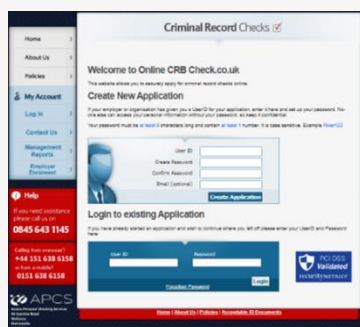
Home

About Us

Policies

My Account

Log in

Contact Us

Management Reports

Employer Enrolment

Help

If you need assistance please call us on

0845 643 1145

Calling from overseas?

+44 151 638 6158

or from a mobile?

0151 638 6158

APCS

Criminal Record Checks

Welcome to Online CRB Check.co.uk

This website allows you to securely apply for criminal record checks online.

Create New Application

If your employer or organisation has given you a UserID for your application, enter it here and set up your password. No one else can access your personal information without your password, so keep it confidential.

Your password must be at least 8 characters long and contain at least 1 number. It is case sensitive. Example River123

User ID

Create Password

Confirm Password

Email (optional)

Create Application

Login to existing Application

If you have already started an application and wish to continue where you left off please enter your UserID and Password here:

User ID

Password

Login

Forgotten Password

PCI DSS Validated

Home | About Us | Policies | Acceptable ID Documents